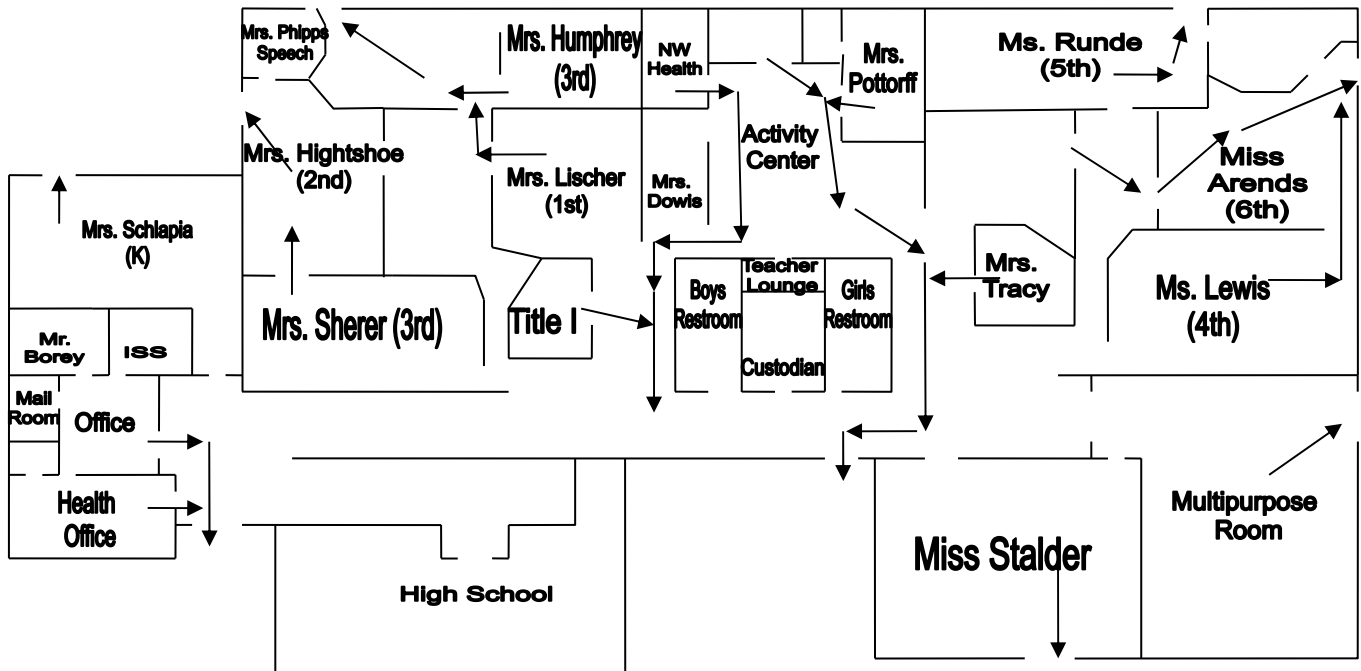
Mrs. Phipps Speech

Mrs. Humphrey (3rd)

NW Health

Mrs. Pottorff

Ms. Runde (5th)

Mrs. Hightshoe (2nd)

Mrs. Lischer (1st)

Activity Center

Mrs. Dowis

Miss Arends (6th)

Mrs. Schlapia (K)

Teacher Lounge

Boys Restroom

Girls Restroom

Mrs. Tracy

Ms. Lewis (4th)

Mrs. Sherer (3rd)

Title I

Custodian

Mr. Borey

ISS

Mail Room

Office

Health Office

High School

Miss Stalder

Multipurpose Room